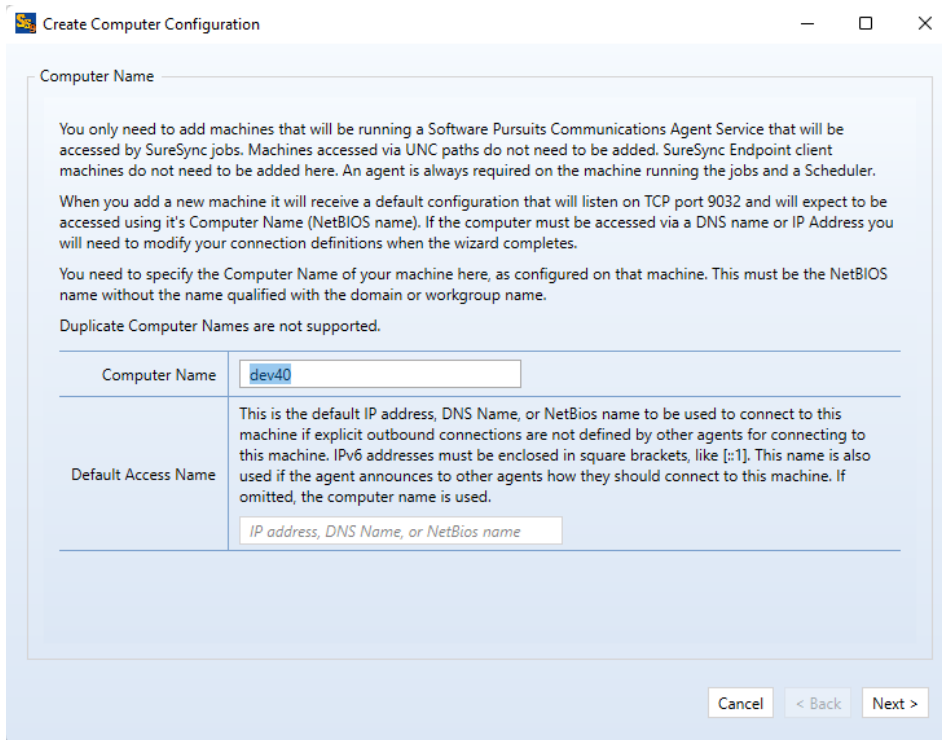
Create Computer Configuration

Computer Name

You only need to add machines that will be running a Software Pursuits Communications Agent Service that will be accessed by SureSync jobs. Machines accessed via UNC paths do not need to be added. SureSync Endpoint client machines do not need to be added here. An agent is always required on the machine running the jobs and a Scheduler.

When you add a new machine it will receive a default configuration that will listen on TCP port 9032 and will expect to be accessed using it's Computer Name (NetBIOS name). If the computer must be accessed via a DNS name or IP Address you will need to modify your connection definitions when the wizard completes.

You need to specify the Computer Name of your machine here, as configured on that machine. This must be the NetBIOS name without the name qualified with the domain or workgroup name.

Duplicate Computer Names are not supported.

| | |
|---|---|
| Computer Name | dev40 |
| Default Access Name | This is the default IP address, DNS Name, or NetBios name to be used to connect to this machine if explicit outbound connections are not defined by other agents for connecting to this machine. IPv6 addresses must be enclosed in square brackets, like [::1]. This name is also used if the agent announces to other agents how they should connect to this machine. If omitted, the computer name is used. IP address, DNS Name, or NetBios name |

Cancel
< Back
Next >